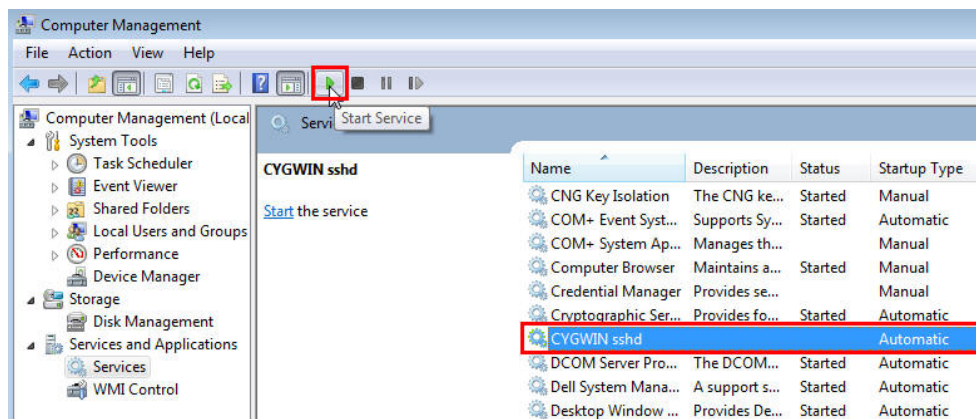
Computer Management

File Action View Help

Start Service

Computer Management (Local
System Tools
Task Scheduler
Event Viewer
Shared Folders
Local Users and Groups
Performance
Device Manager
Storage
Disk Management
Services and Applications
Services
WMI Control

Servi

CYGWIN sshd

Start the service

| Name | Description | Status | Startup Type |
|---|---|---|---|
| CNG Key Isolation | The CNG ke... | Started | Manual |
| COM+ Event Syst... | Supports Sy... | Started | Automatic |
| COM+ System Ap... | Manages th... | | Manual |
| Computer Browser | Maintains a... | Started | Manual |
| Credential Manager | Provides se... | | Manual |
| Cryptographic Ser... | Provides fo... | Started | Automatic |
| CYGWIN sshd | | | Automatic |
| DCOM Server Pro... | The DCOM... | Started | Automatic |
| Dell System Mana... | A support s... | Started | Automatic |
| Desktop Window ... | Provides De... | Started | Automatic |